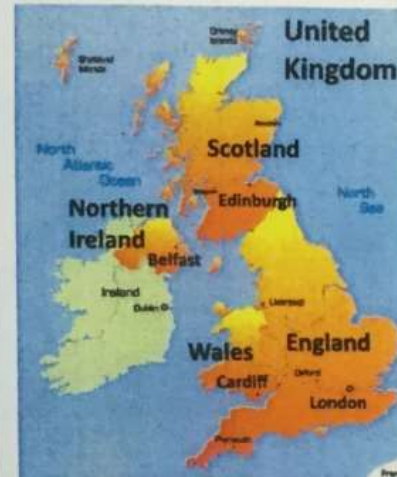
United Kingdom

Orkney Islands

Shetland Islands

North Atlantic Ocean

Scotland

Aberdeen

Glasgow

Edinburgh

North Sea

Northern Ireland

Belfast

Ireland

Dublin

Liverpool

Wales

England

Oxford

Cardiff

London

Plymouth